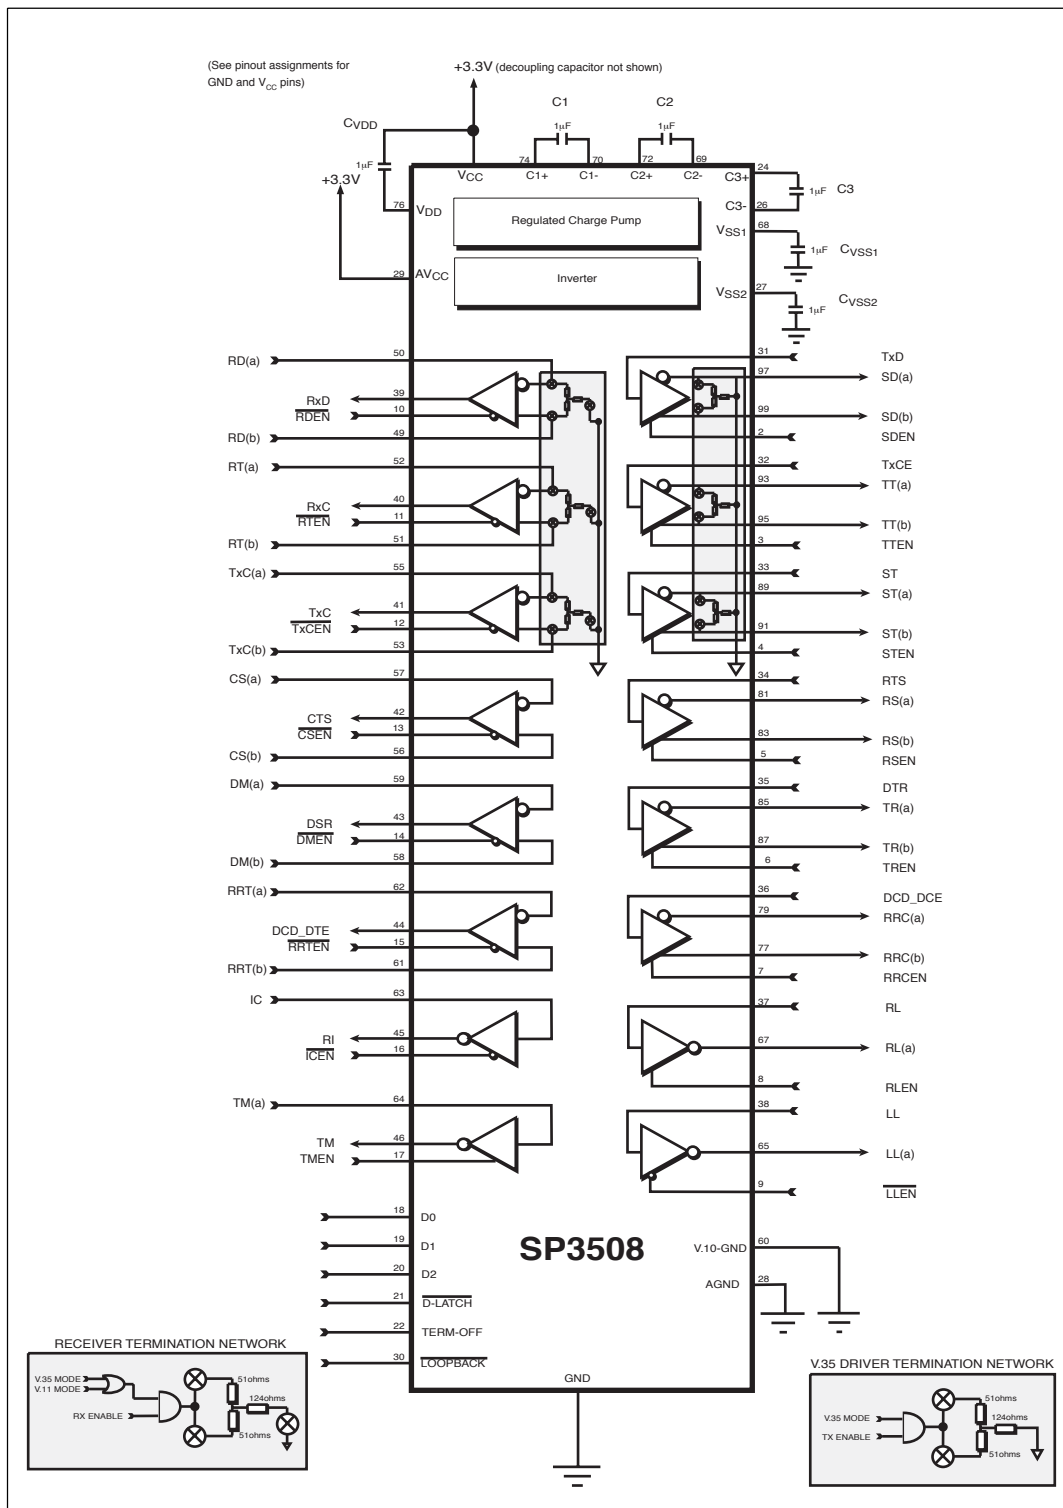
(See pinout assignments for GND and $V_{CC}$ pins)

+3.3V (decoupling capacitor not shown)

C1 C2

$C_{VDD}$

1µF 1µF 1µF

+3.3V

74 70 72 69

$V_{CC}$ C1+ C1- C2+ C2-

24 C3+

1µF C3

26 C3-

76 $V_{DD}$

Regulated Charge Pump

68 $V_{SS1}$ 1µF $C_{VSS1}$

29 $AV_{CC}$

Inverter

27 $V_{SS2}$ 1µF $C_{VSS2}$

RD(a) 50
RxD 39
$\overline{RDEN}$ 10
RD(b) 49
RT(a) 52
RxC 40
$\overline{RTEN}$ 11
RT(b) 51
TxC(a) 55
TxC 41
$\overline{TxCEN}$ 12
TxC(b) 53
CS(a) 57
CTS 42
$\overline{CSEN}$ 13
CS(b) 56
DM(a) 59
DSR 43
$\overline{DMEN}$ 14
DM(b) 58
RRT(a) 62
DCD_DTE 44
$\overline{RRTEN}$ 15
RRT(b) 61
IC 63
RI 45
$\overline{ICEN}$ 16
TM(a) 64
TM 46
TMEN 17

31 TxD
97 SD(a)
99 SD(b)
2 SDEN
32 TxCE
93 TT(a)
95 TT(b)
3 TTEN
33 ST
89 ST(a)
91 ST(b)
4 STEN
34 RTS
81 RS(a)
83 RS(b)
5 RSEN
35 DTR
85 TR(a)
87 TR(b)
6 TREN
36 DCD_DCE
79 RRC(a)
77 RRC(b)
7 RRCEN
37 RL
67 RL(a)
8 RLEN
38 LL
65 LL(a)
9 $\overline{LLEN}$

18 D0
19 D1
20 D2
21 $\overline{D\text{-}LATCH}$
22 TERM-OFF
30 $\overline{LOOPBACK}$

SP3508

V.10-GND 60
AGND 28

GND

RECEIVER TERMINATION NETWORK
V.35 MODE
V.11 MODE
RX ENABLE
51ohms
124ohms
51ohms

V.35 DRIVER TERMINATION NETWORK
V.35 MODE
TX ENABLE
51ohms
124ohms
51ohms